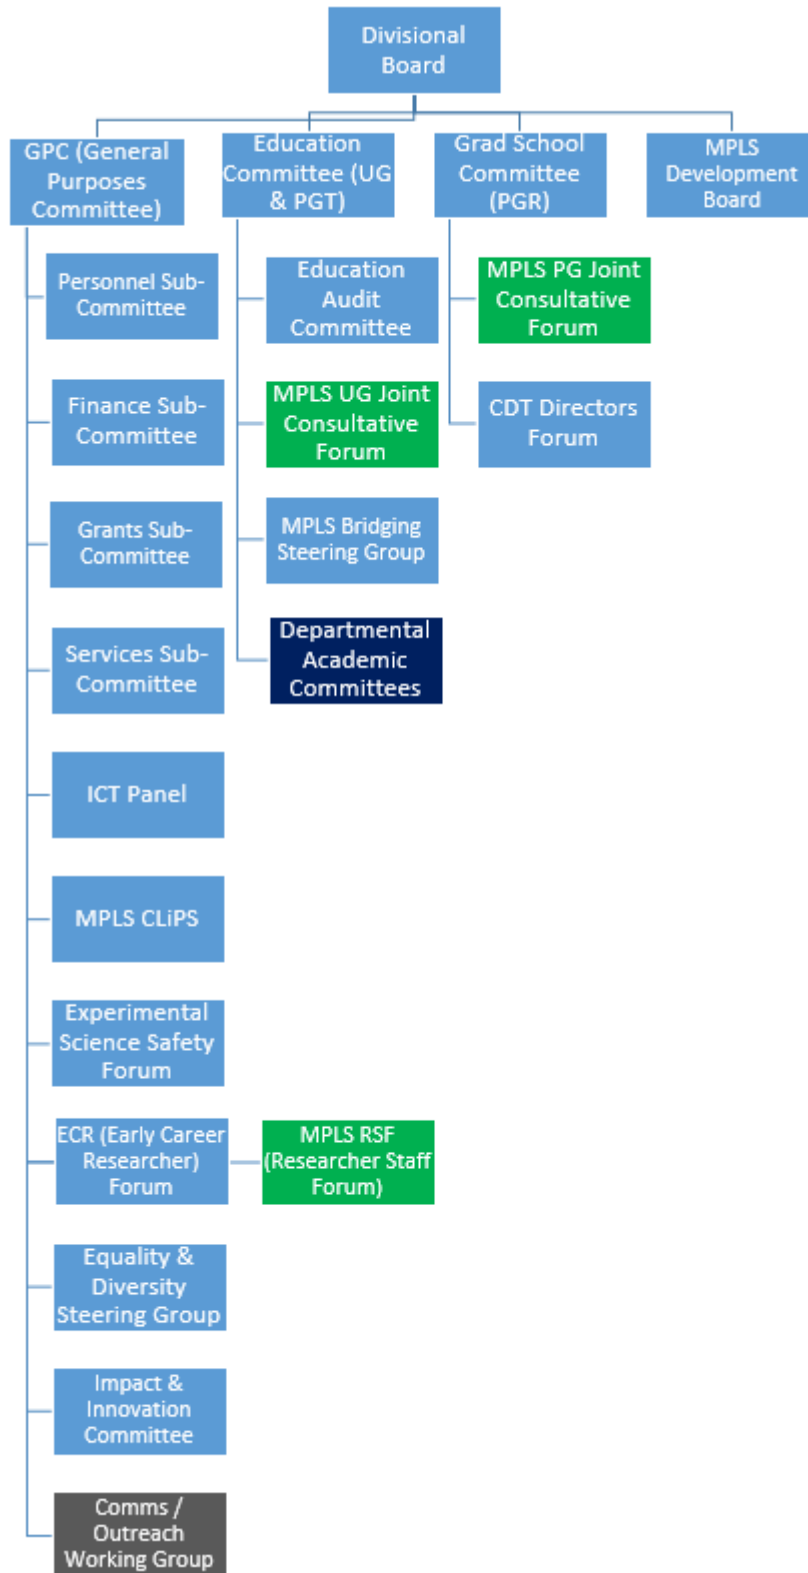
Divisional Board

GPC (General Purposes Committee)

Education Committee (UG & PGT)

Grad School Committee (PGR)

MPLS Development Board

Personnel Sub-Committee

Finance Sub-Committee

Grants Sub-Committee

Services Sub-Committee

ICT Panel

MPLS CLiPS

Experimental Science Safety Forum

ECR (Early Career Researcher) Forum

MPLS RSF (Researcher Staff Forum)

Equality & Diversity Steering Group

Impact & Innovation Committee

Comms / Outreach Working Group

Education Audit Committee

MPLS UG Joint Consultative Forum

MPLS Bridging Steering Group

Departmental Academic Committees

MPLS PG Joint Consultative Forum

CDT Directors Forum